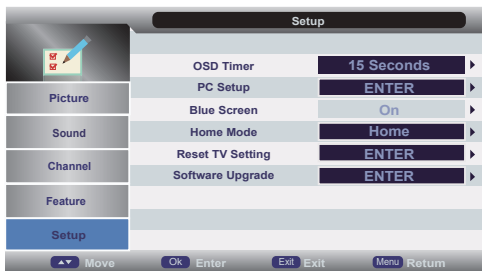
Setup

Picture
Sound
Channel
Feature
Setup

| | |
|---|---|
| OSD Timer | 15 Seconds |
| PC Setup | ENTER |
| Blue Screen | On |
| Home Mode | Home |
| Reset TV Setting | ENTER |
| Software Upgrade | ENTER |

Move Ok Enter Exit Exit Menu Return